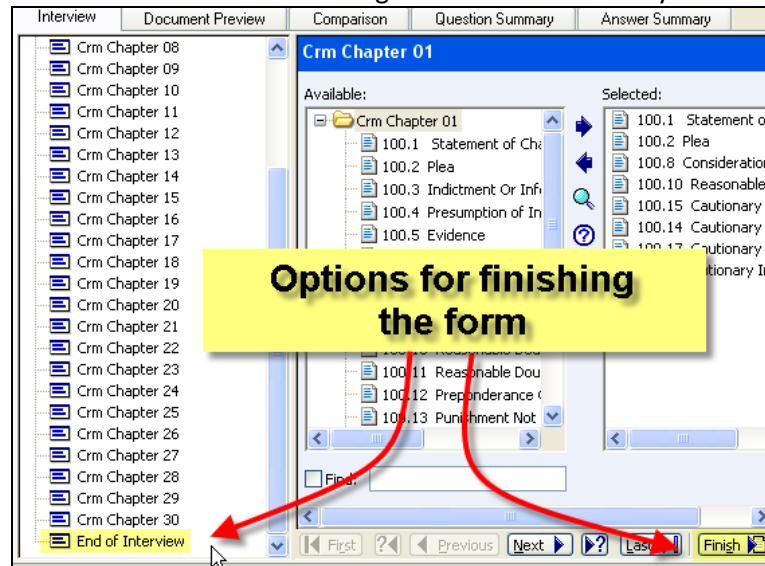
Interview | Document Preview | Comparison | Question Summary | Answer Summary

Crm Chapter 08
Crm Chapter 09
Crm Chapter 10
Crm Chapter 11
Crm Chapter 12
Crm Chapter 13
Crm Chapter 14
Crm Chapter 15
Crm Chapter 16
Crm Chapter 17
Crm Chapter 18
Crm Chapter 19
Crm Chapter 20
Crm Chapter 21
Crm Chapter 22
Crm Chapter 23
Crm Chapter 24
Crm Chapter 25
Crm Chapter 26
Crm Chapter 27
Crm Chapter 28
Crm Chapter 29
Crm Chapter 30
End of Interview

Crm Chapter 01

Available:
Crm Chapter 01
100.1 Statement of Ch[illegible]
100.2 Plea
100.3 Indictment Or Inf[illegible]
100.4 Presumption of In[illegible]
100.5 Evidence
100.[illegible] Reasonable Dou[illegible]
100.11 Reasonable Dou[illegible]
100.12 Preponderance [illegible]
100.13 Punishment Not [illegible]

Selected:
100.1 Statement o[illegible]
100.2 Plea
100.8 Consideration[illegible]
100.10 Reasonable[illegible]
100.15 Cautionary
100.14 Cautionary
100.17 Cautionary
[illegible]utionary I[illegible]

Options for finishing the form

Find:

First | Previous | Next | Last | Finish